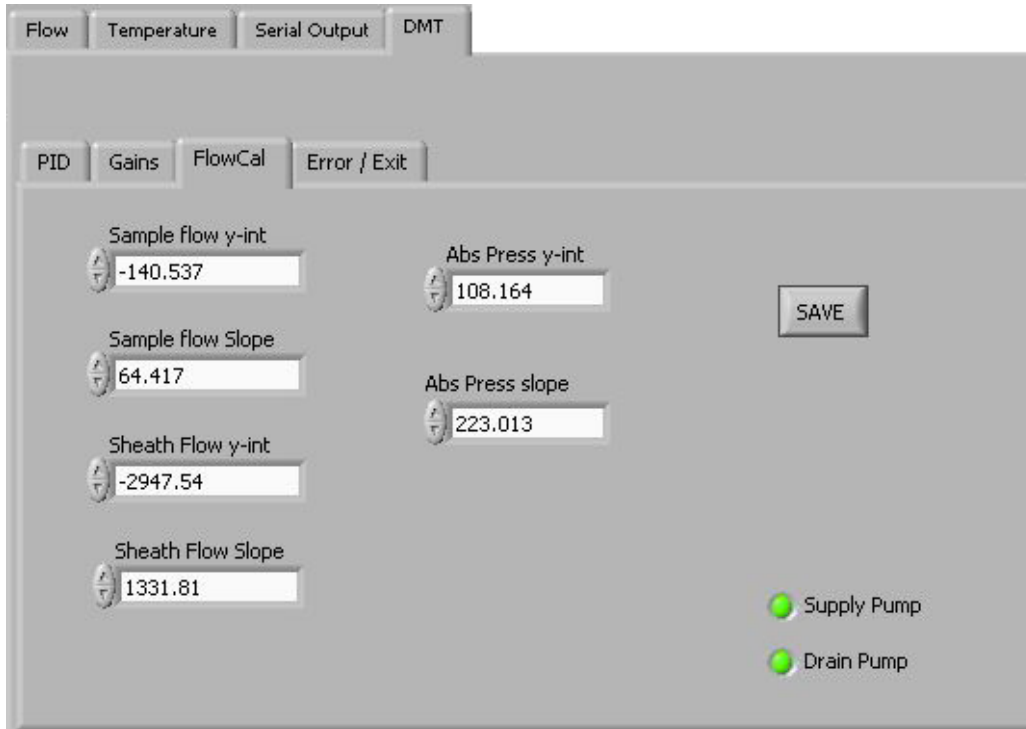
Flow Temperature Serial Output DMT

PID Gains FlowCal Error / Exit

Sample flow y-int
-140.537

Sample flow Slope
64.417

Sheath Flow y-int
-2947.54

Sheath Flow Slope
1331.81

Abs Press y-int
108.164

Abs Press slope
223.013

SAVE

Supply Pump

Drain Pump